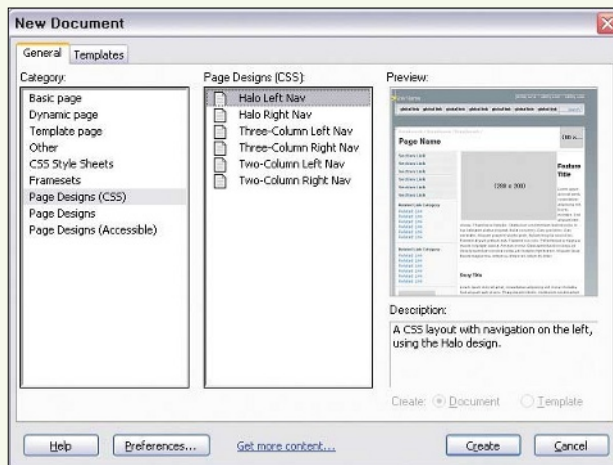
New Document

General Templates

Category:

Basic page
Dynamic page
Template page
Other
CSS Style Sheets
Framesets
Page Designs (CSS)
Page Designs
Page Designs (Accessible)

Page Designs (CSS):

Halo Left Nav
Halo Right Nav
Three-Column Left Nav
Three-Column Right Nav
Two-Column Left Nav
Two-Column Right Nav

Preview:

Page Name

Feature Title

Description:

A CSS layout with navigation on the left, using the Halo design.

Create: Document Template

Help Preferences... Get more content... Create Cancel